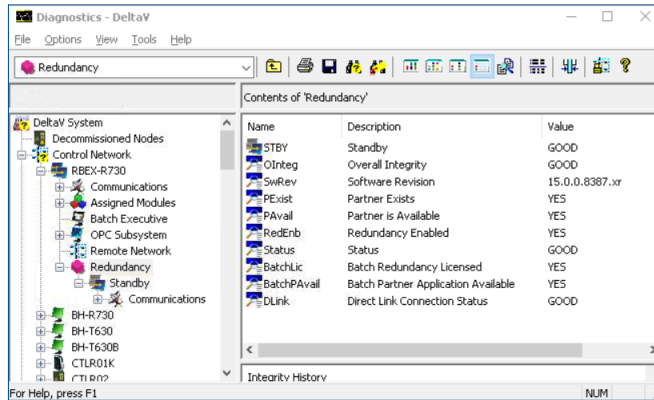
Diagnostics - DeltaV

File Options View Tools Help

Redundancy

Contents of 'Redundancy'

DeltaV System
Decommissioned Nodes
Control Network
RBEX-R730
Communications
Assigned Modules
Batch Executive
OPC Subsystem
Remote Network
Redundancy
Standby
Communications
BH-R730
BH-T630
BH-T630B
CTLR01K
CTLR02

| Name | Description | Value |
|---|---|---|
| STBY | Standby | GOOD |
| OInteg | Overall Integrity | GOOD |
| SwRev | Software Revision | 15.0.0.8387.xr |
| PExist | Partner Exists | YES |
| PAvail | Partner is Available | YES |
| RedEnb | Redundancy Enabled | YES |
| Status | Status | GOOD |
| BatchLic | Batch Redundancy Licensed | YES |
| BatchPAvail | Batch Partner Application Available | YES |
| DLink | Direct Link Connection Status | GOOD |

Integrity History

For Help, press F1

NUM